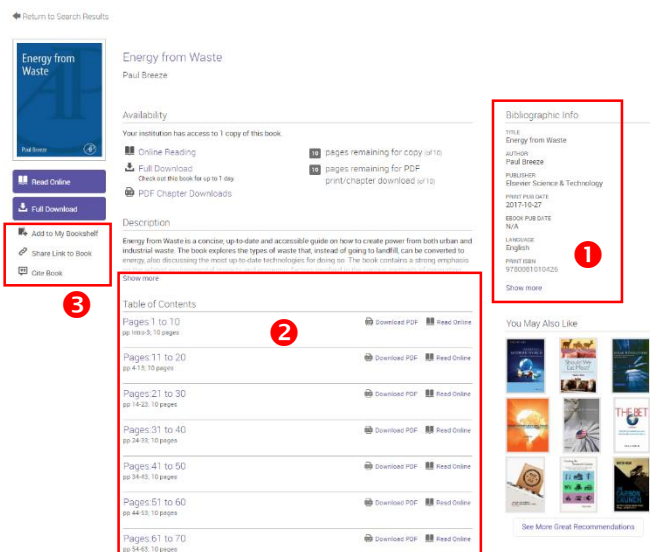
Return to Search Results

Energy from Waste

Paul Breeze

Energy from Waste
Paul Breeze

Read Online
Full Download

Add to My Bookshelf
Share Link to Book
Cite Book

3

Availability

Your institution has access to 1 copy of this book.

Online Reading
Full Download
Check out this book for up to 1 day.
PDF Chapter Downloads

10 pages remaining for copy (of 10)
10 pages remaining for PDF print/chapter download (of 10)

Description

Energy from Waste is a concise, up-to-date and accessible guide on how to create power from both urban and industrial waste. The book explores the types of waste that, instead of going to landfill, can be converted to energy, also discussing the most up-to-date technologies for doing so. The book contains a strong emphasis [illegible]

Show more

Table of Contents

2

| | | |
|---|---|---|
| Pages 1 to 10<br>pp Intro-5, 10 pages | Download PDF | Read Online |
| Pages 11 to 20<br>pp 4-13, 10 pages | Download PDF | Read Online |
| Pages 21 to 30<br>pp 14-23, 10 pages | Download PDF | Read Online |
| Pages 31 to 40<br>pp 24-33, 10 pages | Download PDF | Read Online |
| Pages 41 to 50<br>pp 34-43, 10 pages | Download PDF | Read Online |
| Pages 51 to 60<br>pp 44-53, 10 pages | Download PDF | Read Online |
| Pages 61 to 70<br>pp 54-63, 10 pages | Download PDF | Read Online |

Bibliographic Info

TITLE
Energy from Waste
AUTHOR
Paul Breeze
PUBLISHER
Elsevier Science & Technology
PRINT PUB DATE
2017-10-27
EBOOK PUB DATE
N/A
LANGUAGE
English
PRINT ISBN
9780081010426

1

Show more

You May Also Like

THE BET

See More Great Recommendations